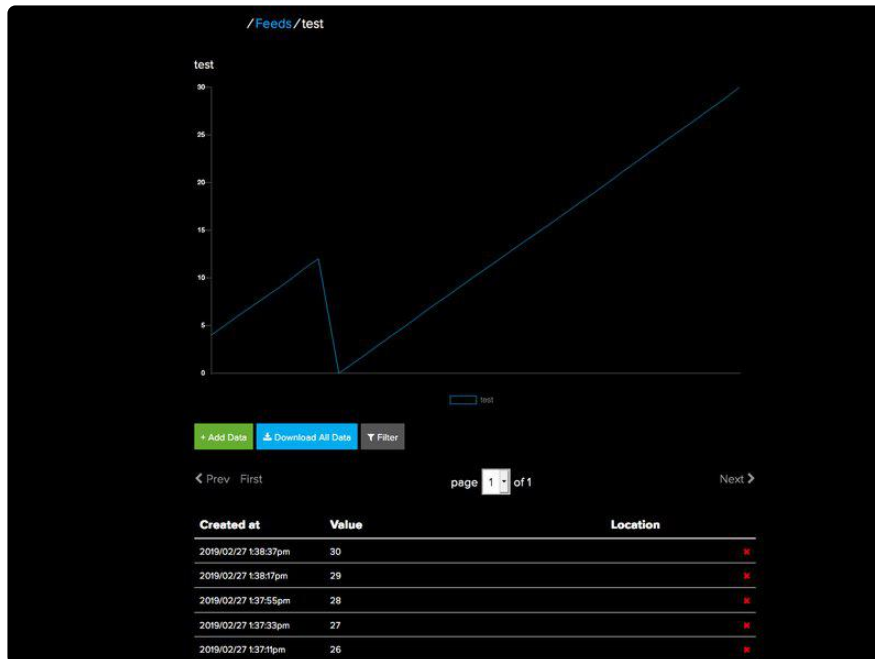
/ Feeds / test

test

30
25
20
15
10
5
0

test

+ Add Data
Download All Data
Filter

❮ Prev First

page 1 of 1

Next ❯

| Created at | Value | Location | |
|---|---|---|---|
| 2019/02/27 1:38:37pm | 30 | | ✖ |
| 2019/02/27 1:38:17pm | 29 | | ✖ |
| 2019/02/27 1:37:55pm | 28 | | ✖ |
| 2019/02/27 1:37:33pm | 27 | | ✖ |
| 2019/02/27 1:37:11pm | 26 | | ✖ |